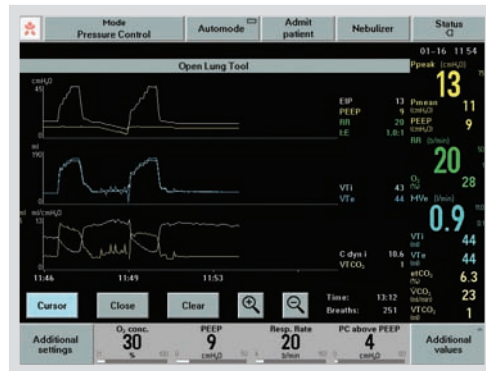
Mode
Pressure Control

Automode

Admit patient

Nebulizer

Status

01-16 11:54

Open Lung Tool

cmH$_2$O
45

ml
190

ml/cmH$_2$O
12

EIP 13
PEEP 9
RR 20
I:E 1.0:1

VTi 43
VTe 44

C dyn i 10.6
VTCO$_2$ 1

11:46
11:49
11:53

Ppeak (cmH$_2$O)
13

Pmean (cmH$_2$O) 11
PEEP (cmH$_2$O) 9
RR (b/min)
20

O$_2$ (%) 28
MVe (l/min)
0.9

VTi (ml) 44
VTe (ml) 44
etCO$_2$ (%) 6.3
VCO$_2$ (ml/min) 23
VTCO$_2$ (ml) 1

Cursor
Close
Clear

Time: 13:12
Breaths: 251

Additional settings

O$_2$ conc.
30
%

PEEP
9
cmH$_2$O

Resp. Rate
20
b/min

PC above PEEP
4
cmH$_2$O

Additional values